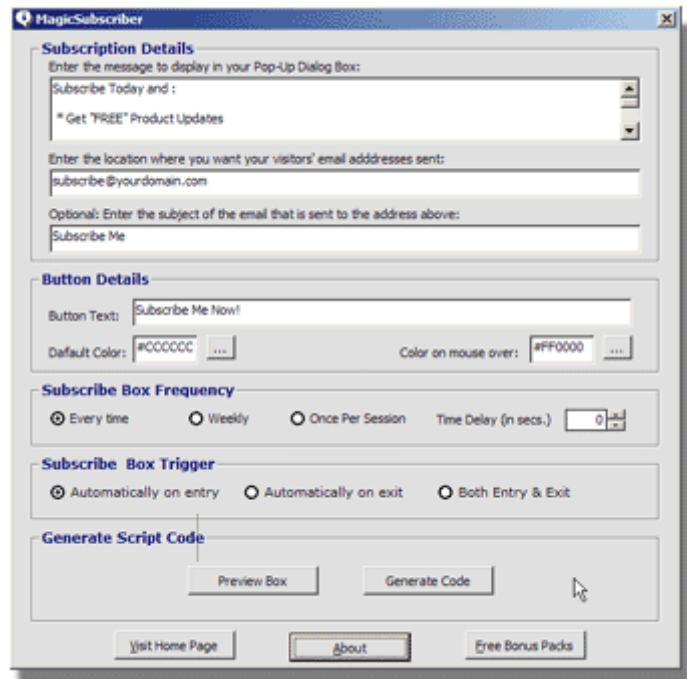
MagicSubscriber

Subscription Details

Enter the message to display in your Pop-Up Dialog Box:

Subscribe Today and :

* Get "FREE" Product Updates

Enter the location where you want your visitors' email adddresses sent:

subscribe@yourdomain.com

Optional: Enter the subject of the email that is sent to the address above:

Subscribe Me

Button Details

Button Text: Subscribe Me Now!

Dafault Color: #CCCCCC ...

Color on mouse over: #FF0000 ...

Subscribe Box Frequency

Every time

Weekly

Once Per Session

Time Delay (in secs.) 0

Subscribe Box Trigger

Automatically on entry

Automatically on exit

Both Entry & Exit

Generate Script Code

Preview Box

Generate Code

Visit Home Page

About

Free Bonus Packs